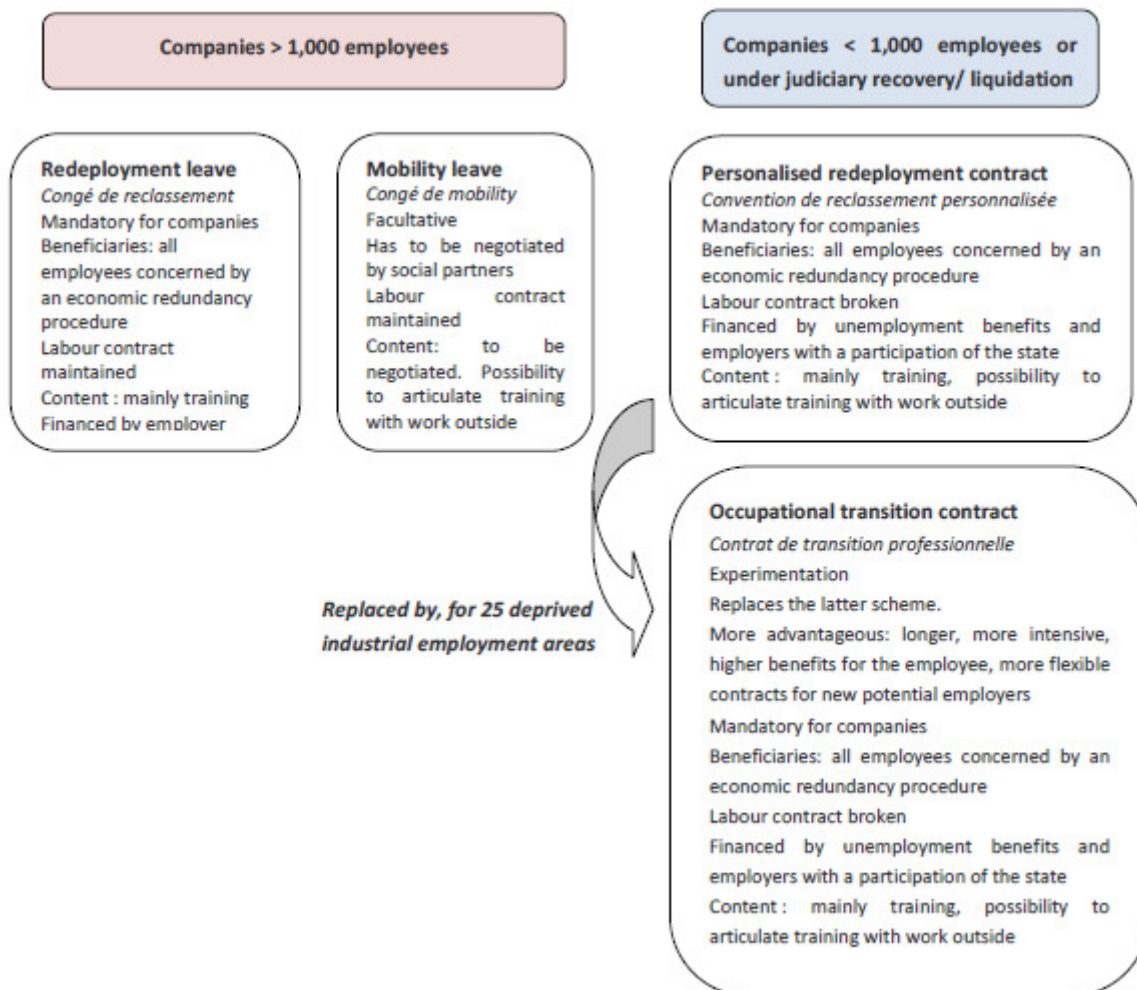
Companies > 1,000 employees

Companies < 1,000 employees or under judiciary recovery/ liquidation

Redeployment leave
Congé de reclassement
Mandatory for companies
Beneficiaries: all employees concerned by an economic redundancy procedure
Labour contract maintained
Content : mainly training
Financed by employer

Mobility leave
Congé de mobility
Facultative
Has to be negotiated by social partners
Labour contract maintained
Content: to be negotiated. Possibility to articulate training with work outside

Personalised redeployment contract
Convention de reclassement personnalisée
Mandatory for companies
Beneficiaries: all employees concerned by an economic redundancy procedure
Labour contract broken
Financed by unemployment benefits and employers with a participation of the state
Content : mainly training, possibility to articulate training with work outside

Replaced by, for 25 deprived industrial employment areas

Occupational transition contract
Contrat de transition professionnelle
Experimentation
Replaces the latter scheme.
More advantageous: longer, more intensive, higher benefits for the employee, more flexible contracts for new potential employers
Mandatory for companies
Beneficiaries: all employees concerned by an economic redundancy procedure
Labour contract broken
Financed by unemployment benefits and employers with a participation of the state
Content : mainly training, possibility to articulate training with work outside